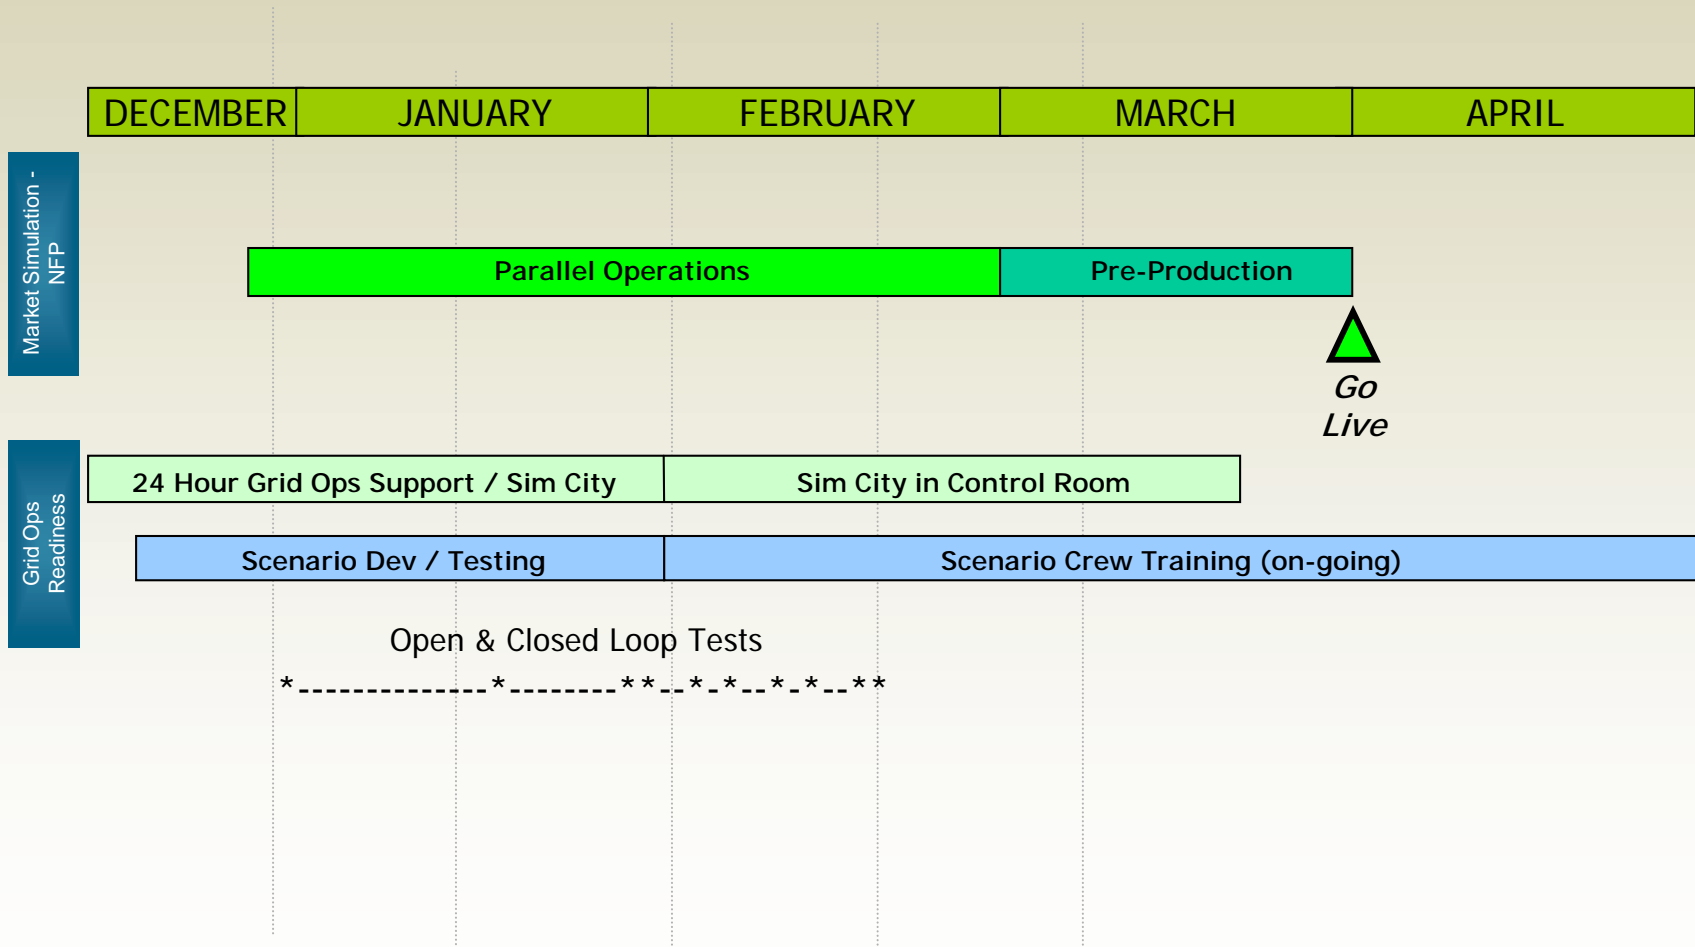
| DECEMBER | JANUARY | FEBRUARY | MARCH | APRIL |
|---|---|---|---|---|

Market Simulation - NFP

Parallel Operations

Pre-Production

Go Live

Grid Ops Readiness

24 Hour Grid Ops Support / Sim City

Sim City in Control Room

Scenario Dev / Testing

Scenario Crew Training (on-going)

Open & Closed Loop Tests

*--------------*--------**--*-*--*-*--**